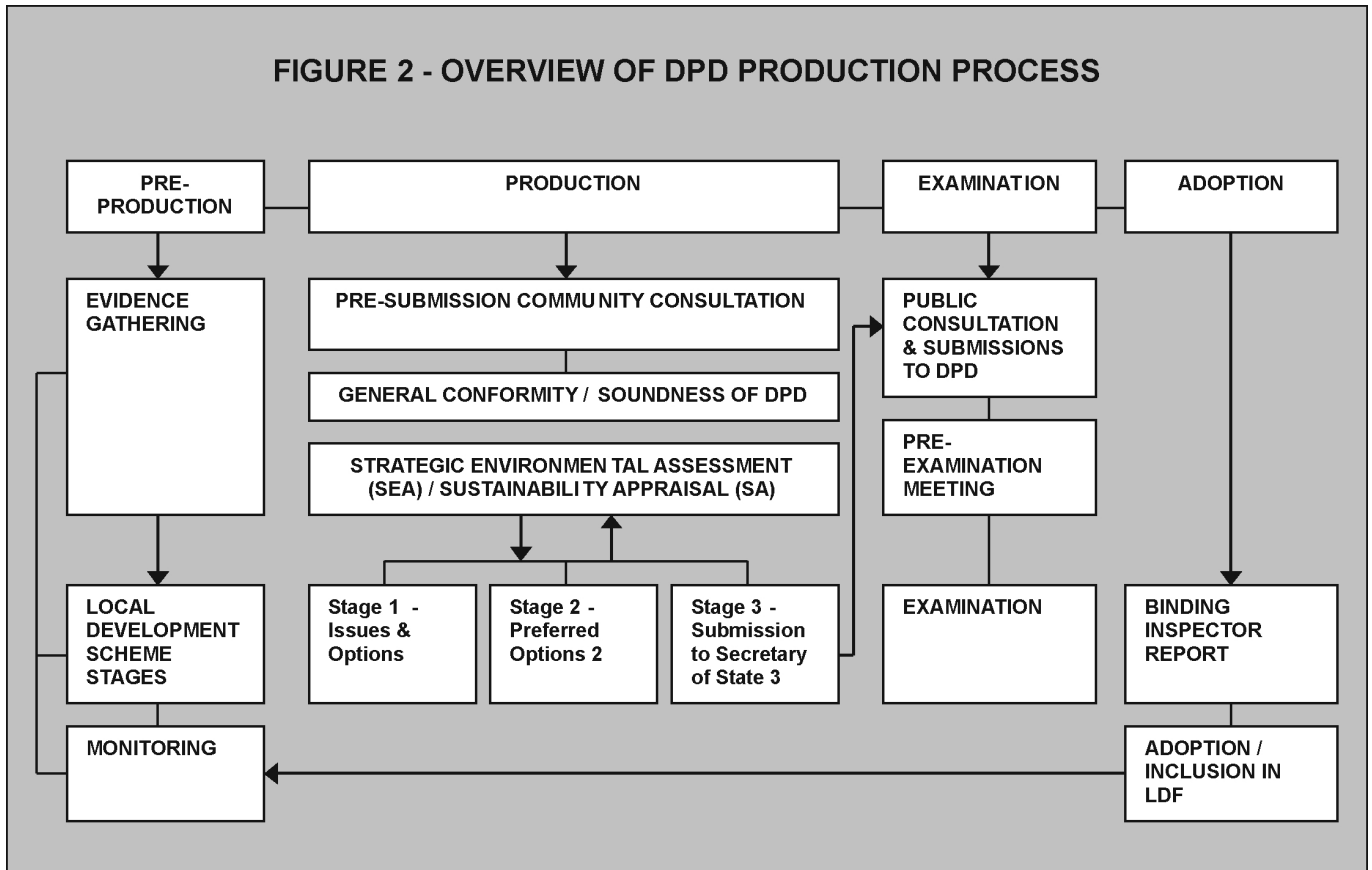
FIGURE 2 - OVERVIEW OF DPD PRODUCTION PROCESS

PRE-PRODUCTION

PRODUCTION

EXAMINATION

ADOPTION

EVIDENCE GATHERING

PRE-SUBMISSION COMMUNITY CONSULTATION

GENERAL CONFORMITY / SOUNDNESS OF DPD

STRATEGIC ENVIRONMENTAL ASSESSMENT (SEA) / SUSTAINABILITY APPRAISAL (SA)

PUBLIC CONSULTATION & SUBMISSIONS TO DPD

PRE-EXAMINATION MEETING

LOCAL DEVELOPMENT SCHEME STAGES

Stage 1 - Issues & Options

Stage 2 - Preferred Options 2

Stage 3 - Submission to Secretary of State 3

EXAMINATION

BINDING INSPECTOR REPORT

MONITORING

ADOPTION / INCLUSION IN LDF